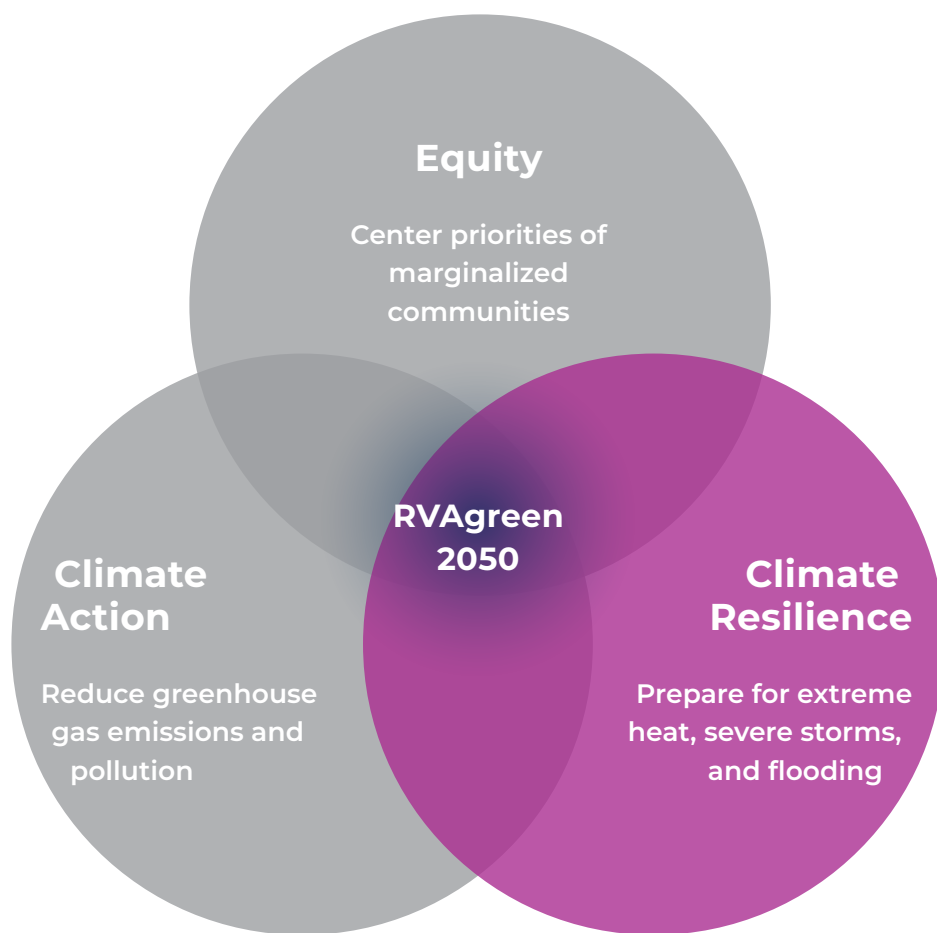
Equity

Center priorities of marginalized communities

RVAgreen 2050

Climate Action

Reduce greenhouse gas emissions and pollution

Climate Resilience

Prepare for extreme heat, severe storms, and flooding